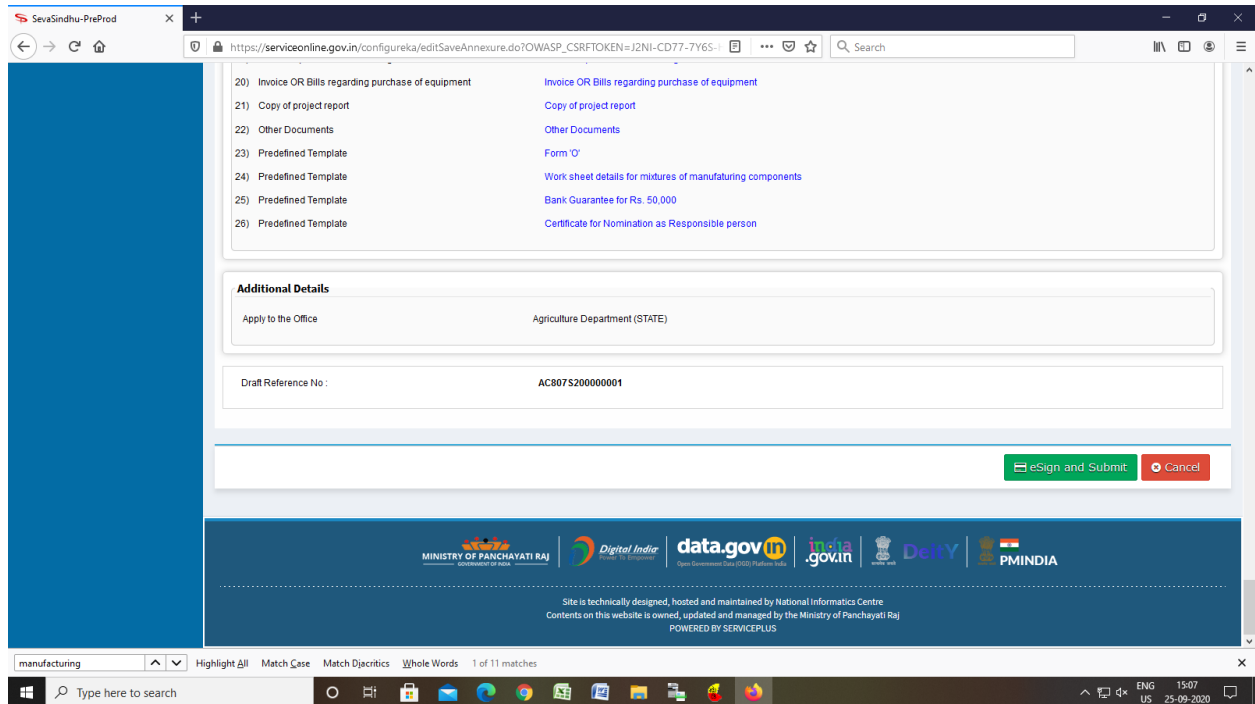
SevaSindhu-PreProd

https://serviceonline.gov.in/configureka/editSaveAnnexure.do?OWASP_CSRFTOKEN=J2NI-CD77-7Y6S-

Search

20) Invoice OR Bills regarding purchase of equipment | Invoice OR Bills regarding purchase of equipment
21) Copy of project report | Copy of project report
22) Other Documents | Other Documents
23) Predefined Template | Form 'O'
24) Predefined Template | Work sheet details for mixtures of manufaturing components
25) Predefined Template | Bank Guarantee for Rs. 50,000
26) Predefined Template | Certificate for Nomination as Responsible person

Additional Details

Apply to the Office | Agriculture Department (STATE)

Draft Reference No : AC807S200000001

eSign and Submit

Cancel

MINISTRY OF PANCHAYATI RAJ
GOVERNMENT OF INDIA

Digital India
Power To Empower

data.gov.in
Open Government Data (OGD) Platform India

india.gov.in

DeitY

PMINDIA

Site is technically designed, hosted and maintained by National Informatics Centre
Contents on this website is owned, updated and managed by the Ministry of Panchayati Raj
POWERED BY SERVICEPLUS

manufacturing

Highlight All  Match Case  Match Diacritics  Whole Words  1 of 11 matches

Type here to search

ENG
US

15:07
25-09-2020